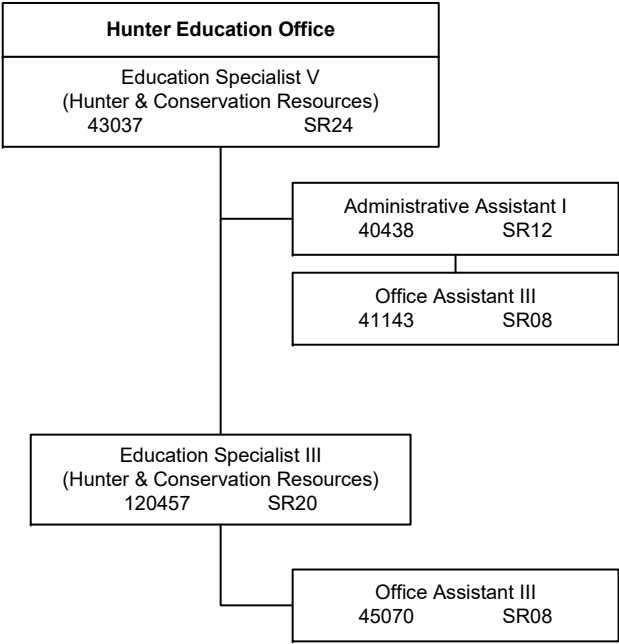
**Hunter Education Office**

Education Specialist V
(Hunter & Conservation Resources)
43037 SR24

Administrative Assistant I
40438 SR12

Office Assistant III
41143 SR08

Education Specialist III
(Hunter & Conservation Resources)
120457 SR20

Office Assistant III
45070 SR08